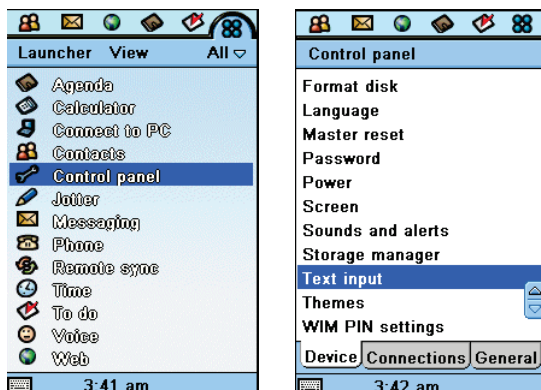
Launcher View All

Agenda
Calculator
Connect to PC
Contacts
Control panel
Jotter
Messaging
Phone
Remote sync
Time
To do
Voice
Web

3:41 am

Control panel

Format disk
Language
Master reset
Password
Power
Screen
Sounds and alerts
Storage manager
Text input
Themes
WIM PIN settings

Device Connections General

3:42 am